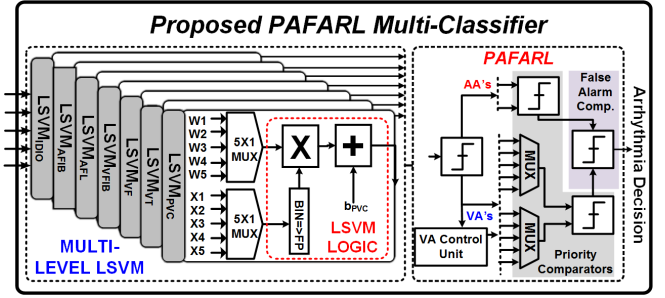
Proposed PAFARL Multi-Classifier

LSVM$_{IDIO}$
LSVM$_{AFIB}$
LSVM$_{AFL}$
LSVM$_{VFIB}$
LSVM$_{VF}$
LSVM$_{VT}$
LSVM$_{PVC}$

W1
W2
W3
W4
W5
5X1 MUX
X
+
X1
X2
X3
X4
X5
5X1 MUX
BIN⇒FP
b$_{PVC}$
LSVM LOGIC

MULTI-LEVEL LSVM

PAFARL
AA's
VA's
False Alarm Comp.
MUX
MUX
VA Control Unit
Priority Comparators
Arrhythmia Decision